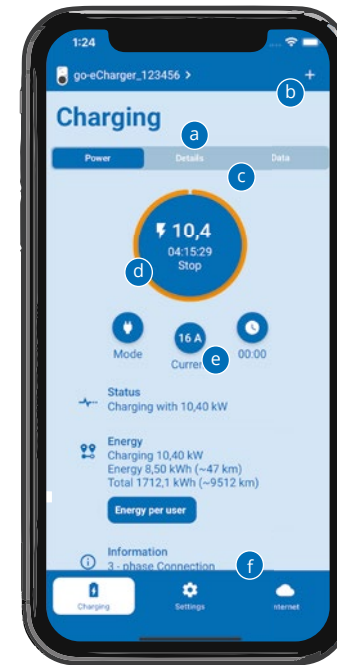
1:24

go-eCharger_123456 >

+

b

Charging

a

Power

Details

Data

c

10,4

04:15:29

Stop

d

Mode

16 A

Curren

e

00:00

Status

Charging with 10,40 kW

Energy

Charging 10,40 kW

Energy 8,50 kWh (~47 km)

Total 1712,1 kWh (~9512 km)

Energy per user

Information

3 - phase Connection

f

Charging

Settings

Internet